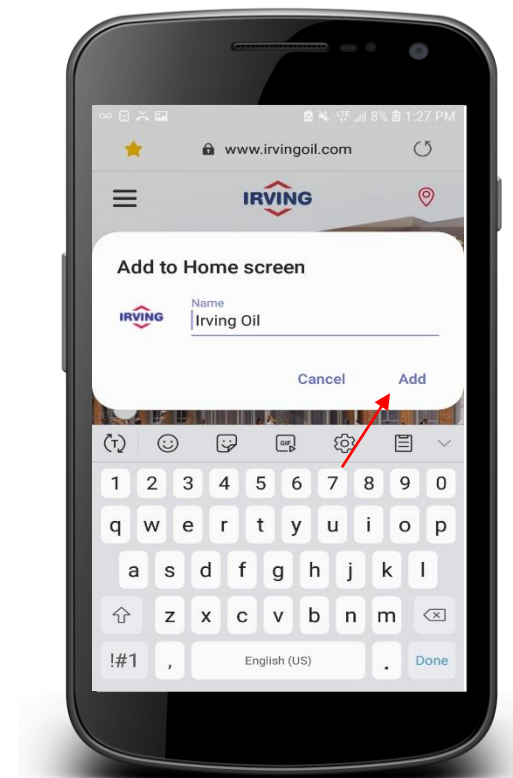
8% 1:27 PM

www.irvingoil.com

IRVING

Add to Home screen

IRVING

Name

Irving Oil

Cancel

Add

GIF

1 2 3 4 5 6 7 8 9 0

q w e r t y u i o p

a s d f g h j k l

z x c v b n m

!#1

,

English (US)

.

Done